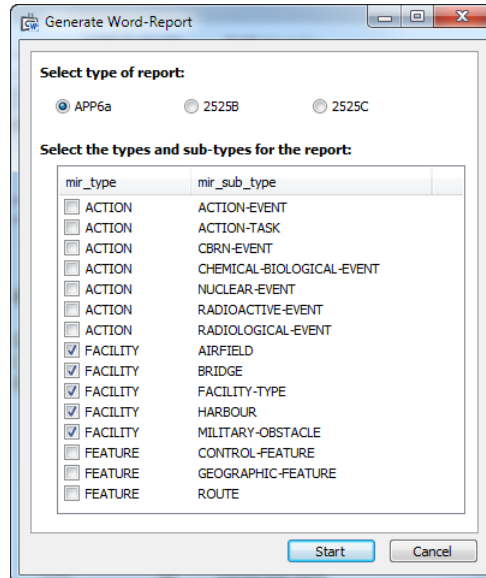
Generate Word-Report

Select type of report:

APP6a
2525B
2525C

Select the types and sub-types for the report:

| mir_type | mir_sub_type |
|---|---|
| ACTION | ACTION-EVENT |
| ACTION | ACTION-TASK |
| ACTION | CBRN-EVENT |
| ACTION | CHEMICAL-BIOLOGICAL-EVENT |
| ACTION | NUCLEAR-EVENT |
| ACTION | RADIOACTIVE-EVENT |
| ACTION | RADIOLOGICAL-EVENT |
| FACILITY | AIRFIELD |
| FACILITY | BRIDGE |
| FACILITY | FACILITY-TYPE |
| FACILITY | HARBOUR |
| FACILITY | MILITARY-OBSTACLE |
| FEATURE | CONTROL-FEATURE |
| FEATURE | GEOGRAPHIC-FEATURE |
| FEATURE | ROUTE |

Start
Cancel